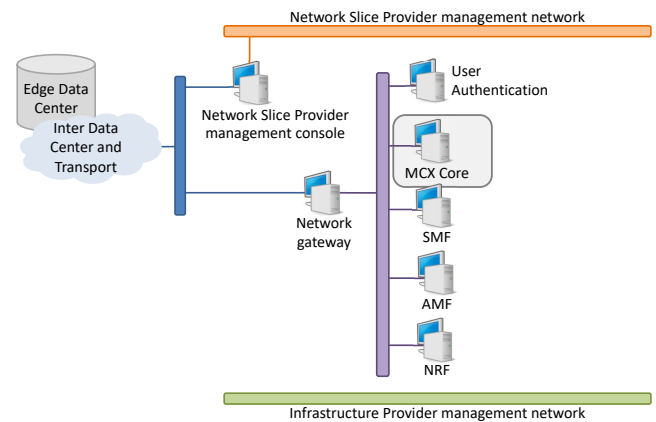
Network Slice Provider management network

Edge Data Center

Inter Data Center and Transport

Network Slice Provider management console

User Authentication

MCX Core

Network gateway

SMF

AMF

NRF

Infrastructure Provider management network